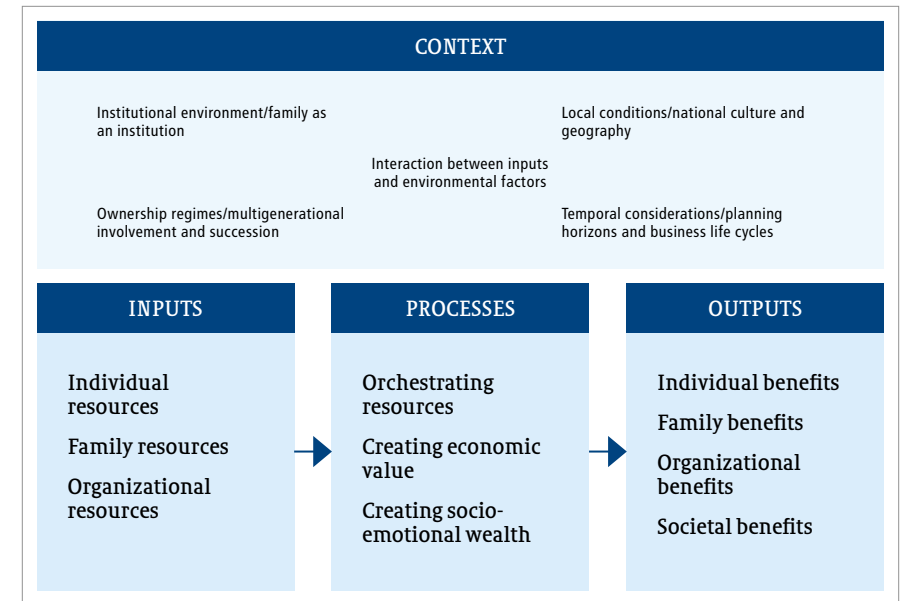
CONTEXT

Institutional environment/family as an institution

Local conditions/national culture and geography

Interaction between inputs and environmental factors

Ownership regimes/multigenerational involvement and succession

Temporal considerations/planning horizons and business life cycles

INPUTS

Individual resources

Family resources

Organizational resources

PROCESSES

Orchestrating resources

Creating economic value

Creating socio-emotional wealth

OUTPUTS

Individual benefits

Family benefits

Organizational benefits

Societal benefits